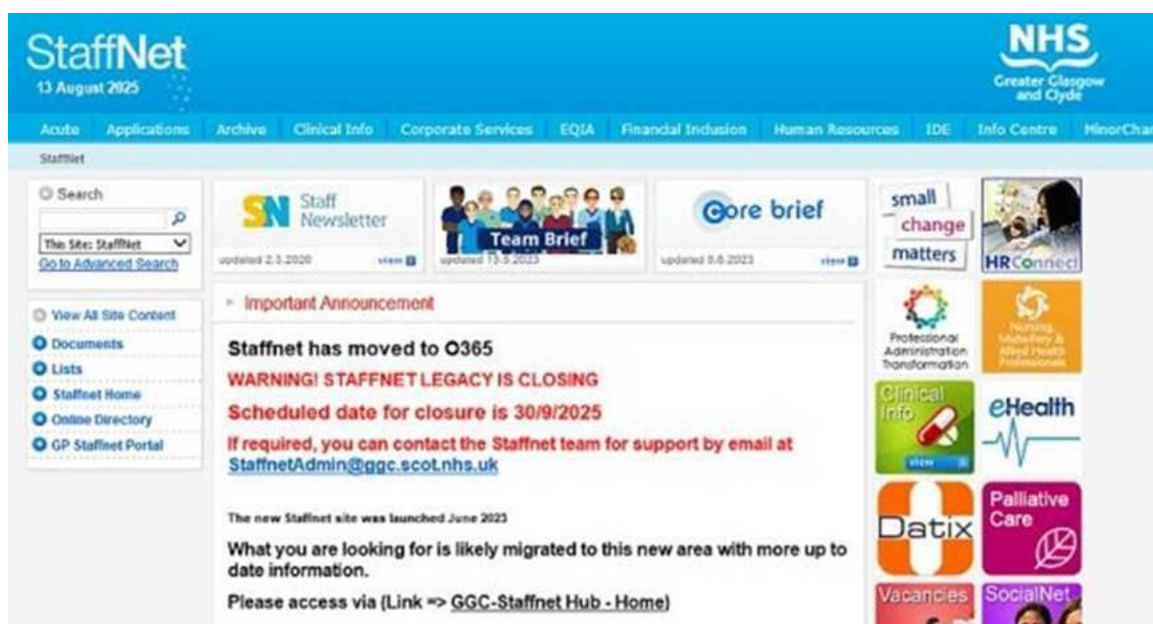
StaffNet
13 August 2025

NHS
Greater Glasgow and Clyde

Acute Applications Archive Clinical Info Corporate Services EQIA Financial Inclusion Human Resources IDE Info Centre MinorChar

StaffNet

Search
This Site: StaffNet
Go to Advanced Search

View All Site Content
Documents
Lists
Staffnet Home
Online Directory
GP Staffnet Portal

SN Staff Newsletter
updated 2.3.2020 view

Team Brief
updated 13.5.2023

Core brief
updated 8.8.2023 view

small change matters

HRConnect

Professional Administration Transformation

Nursing, Midwifery & Allied Health Professionals

Clinical Info
view

eHealth

Datix

Palliative Care

Vacancies

SocialNet

Important Announcement

Staffnet has moved to O365

WARNING! STAFFNET LEGACY IS CLOSING

Scheduled date for closure is 30/9/2025

If required, you can contact the Staffnet team for support by email at StaffnetAdmin@ggc.scot.nhs.uk

The new Staffnet site was launched June 2023

What you are looking for is likely migrated to this new area with more up to date information.

Please access via (Link => GGC-Staffnet Hub - Home)